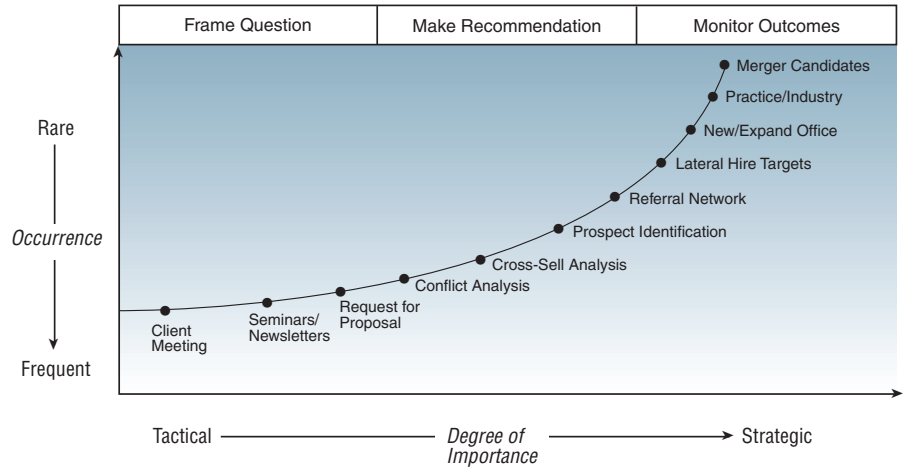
| Frame Question | Make Recommendation | Monitor Outcomes |
|---|---|---|

Rare

Occurrence

Frequent

Merger Candidates
Practice/Industry
New/Expand Office
Lateral Hire Targets
Referral Network
Prospect Identification
Cross-Sell Analysis
Conflict Analysis
Request for Proposal
Seminars/ Newsletters
Client Meeting

Tactical Degree of Importance Strategic